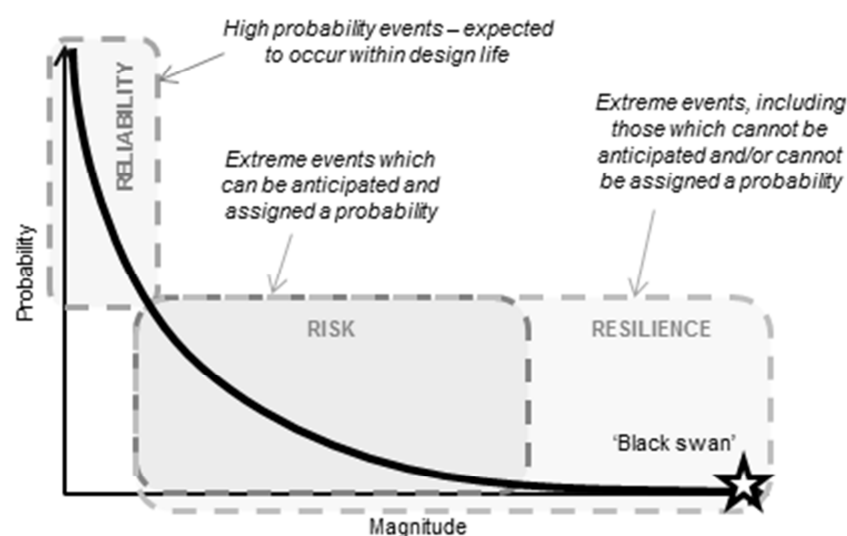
High probability events – expected to occur within design life

RELIABILITY

Extreme events which can be anticipated and assigned a probability

Extreme events, including those which cannot be anticipated and/or cannot be assigned a probability

Probability

RISK

RESILIENCE

'Black swan'

Magnitude